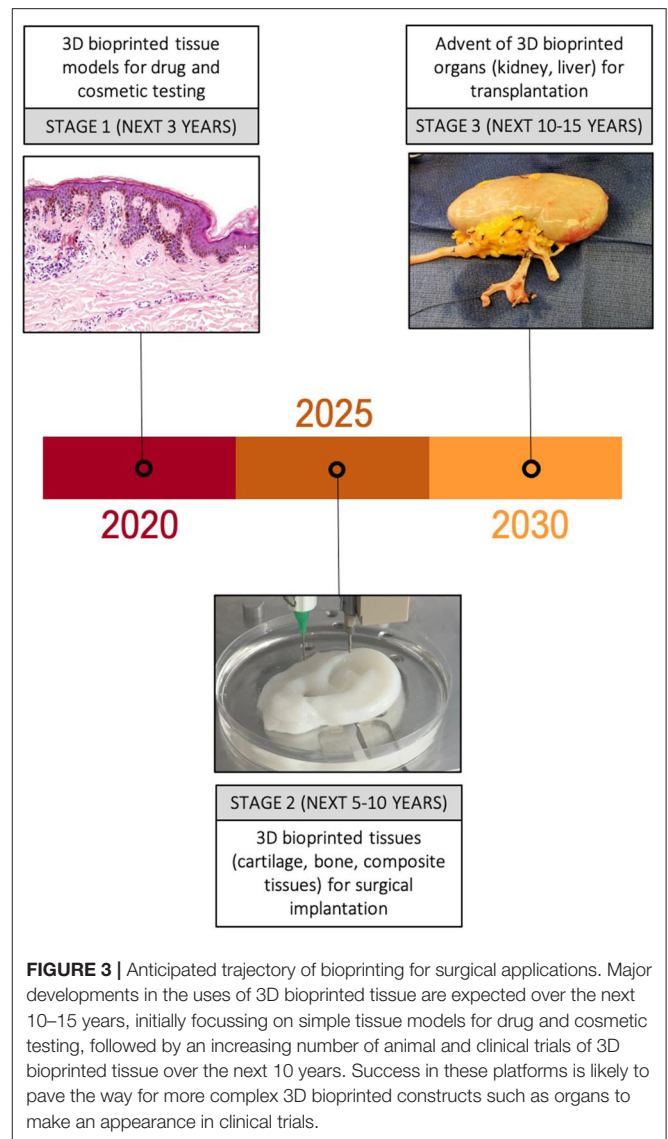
3D bioprinted tissue models for drug and cosmetic testing

STAGE 1 (NEXT 3 YEARS)

Advent of 3D bioprinted organs (kidney, liver) for transplantation

STAGE 3 (NEXT 10-15 YEARS)

2025

2020

2030

STAGE 2 (NEXT 5-10 YEARS)

3D bioprinted tissues (cartilage, bone, composite tissues) for surgical implantation

**FIGURE 3 |** Anticipated trajectory of bioprinting for surgical applications. Major developments in the uses of 3D bioprinted tissue are expected over the next 10–15 years, initially focussing on simple tissue models for drug and cosmetic testing, followed by an increasing number of animal and clinical trials of 3D bioprinted tissue over the next 10 years. Success in these platforms is likely to pave the way for more complex 3D bioprinted constructs such as organs to make an appearance in clinical trials.